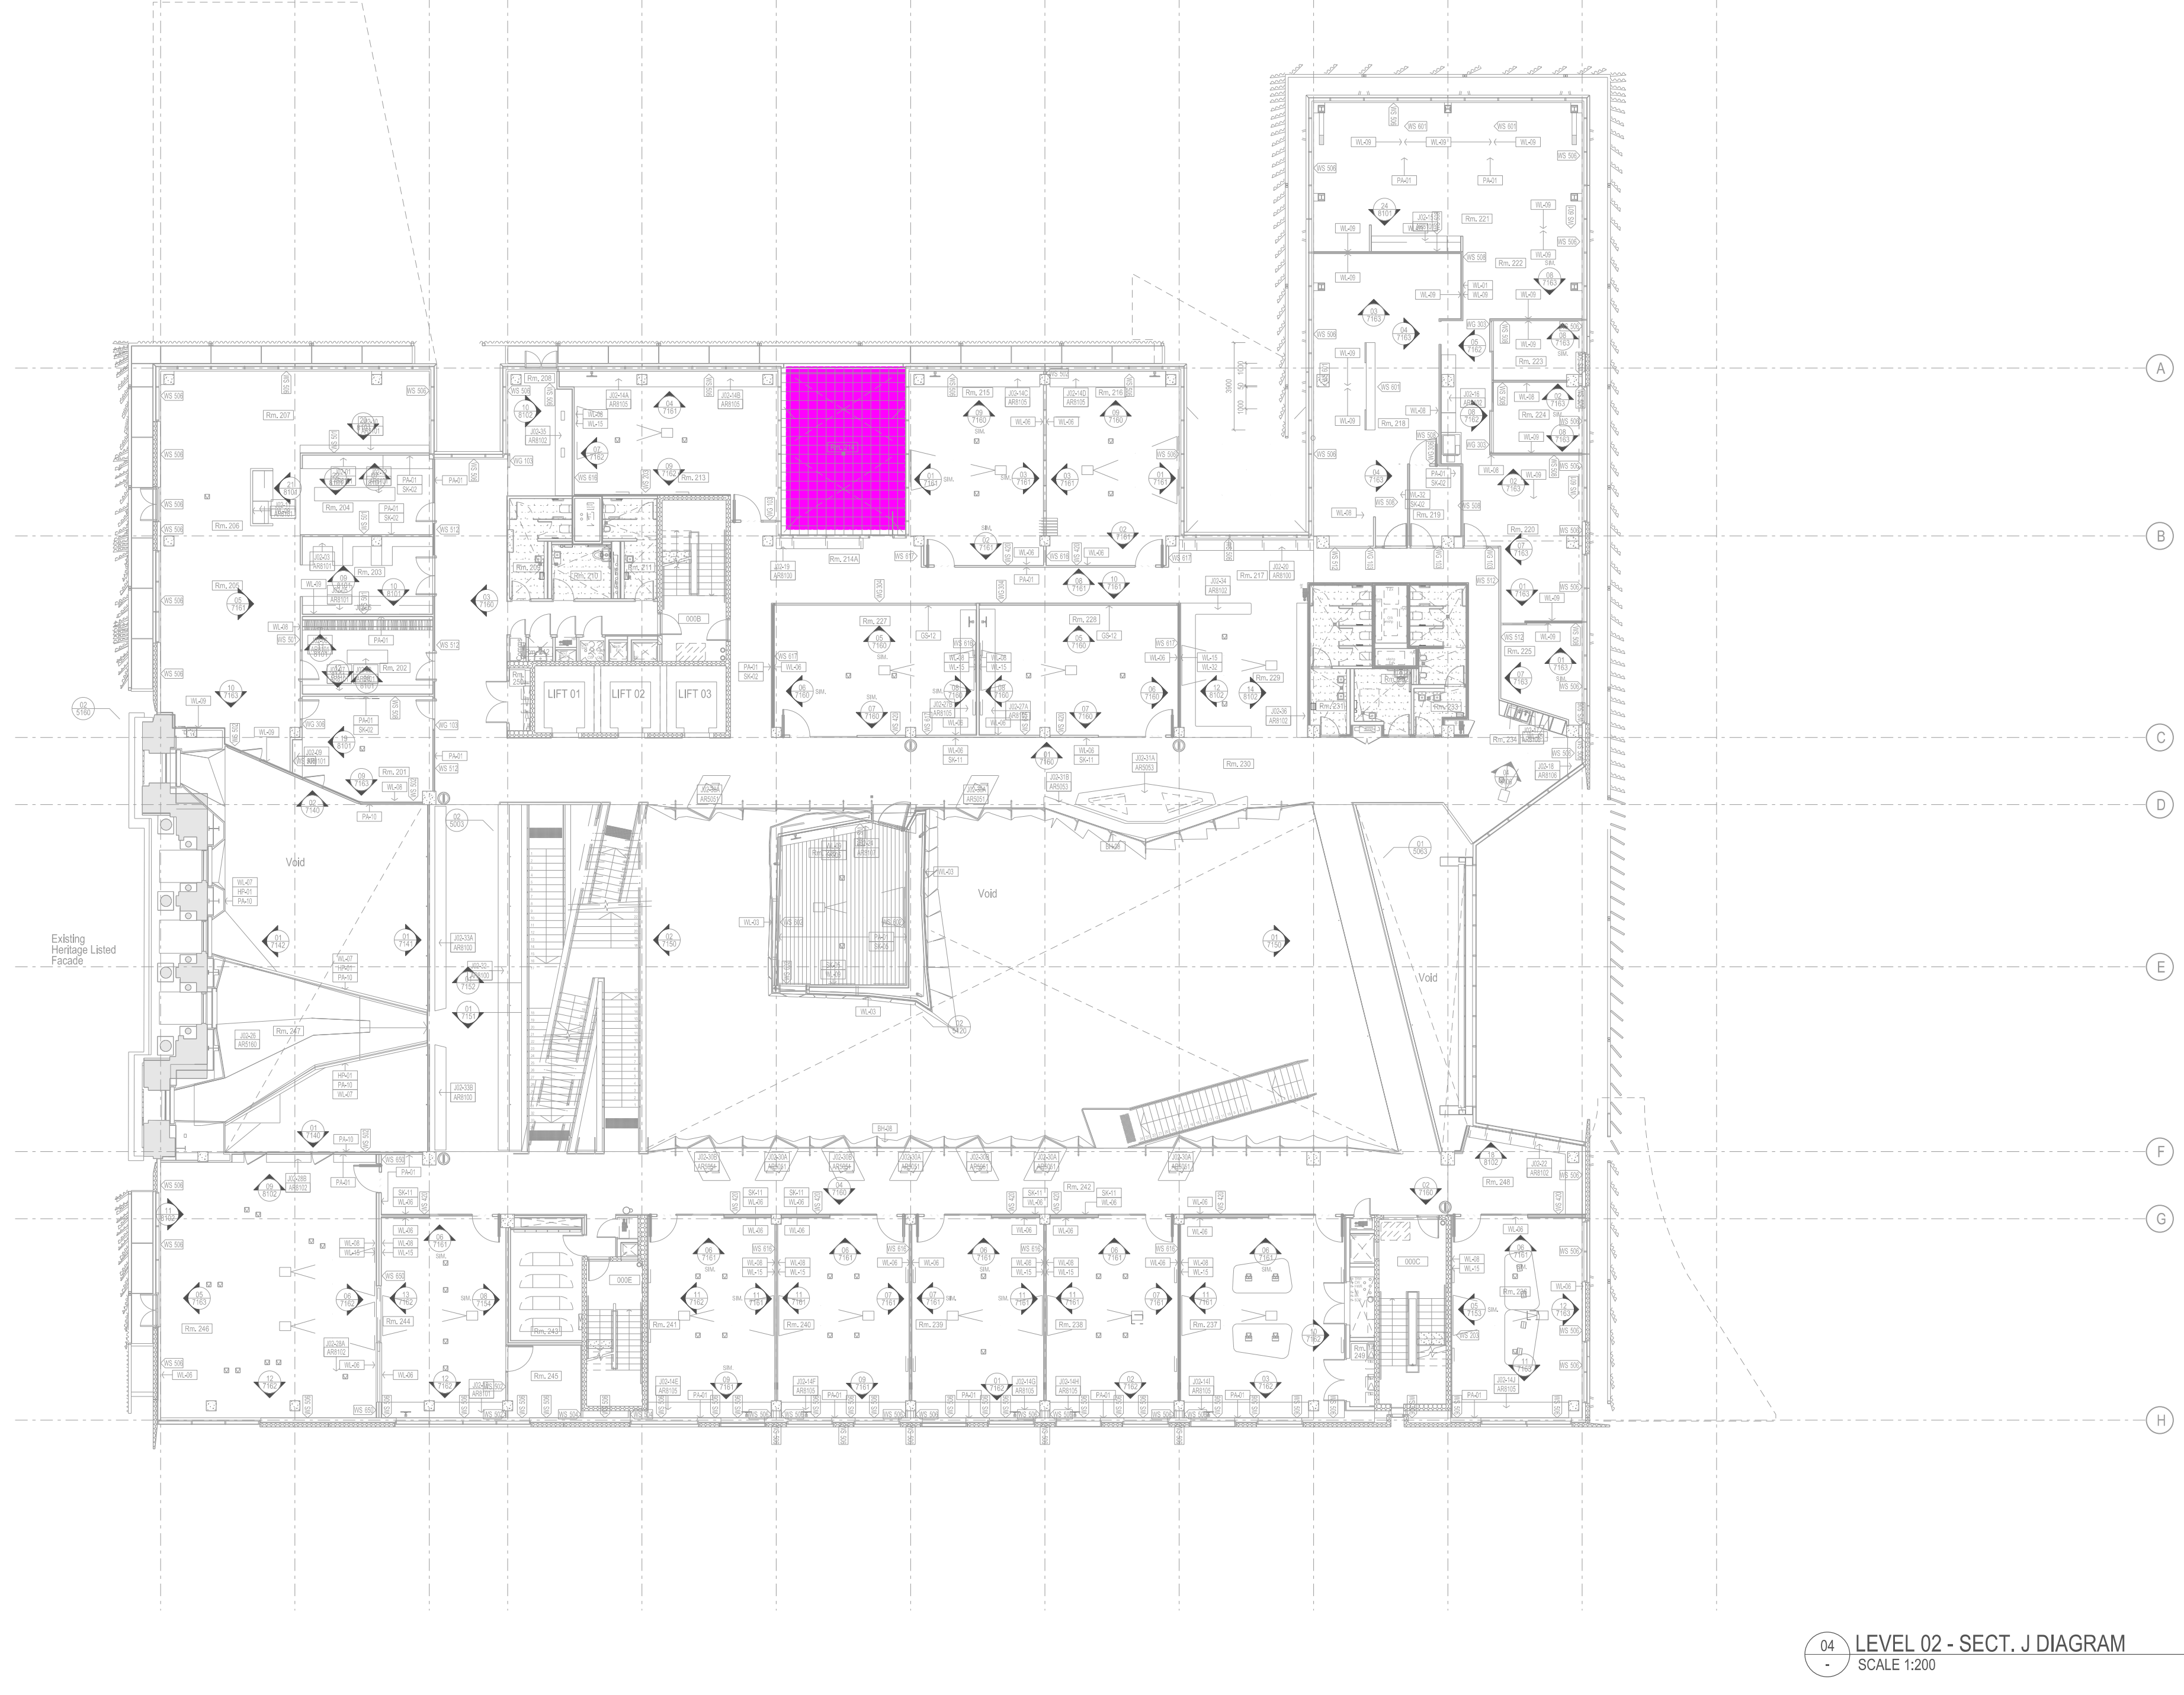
A
B
C
D
E
F
G
H

Rm. 207
Rm. 206
Rm. 205
Rm. 204
Rm. 203
Rm. 202
Rm. 201
Rm. 208
Rm. 209
Rm. 210
Rm. 211
Rm. 213
Rm. 214A
Rm. 215
Rm. 216
Rm. 217
Rm. 218
Rm. 219
Rm. 220
Rm. 221
Rm. 222
Rm. 223
Rm. 224
Rm. 225
Rm. 227
Rm. 228
Rm. 229
Rm. 230
Rm. 231
Rm. 233
Rm. 234
Rm. 237
Rm. 238
Rm. 239
Rm. 240
Rm. 241
Rm. 242
Rm. 243
Rm. 244
Rm. 245
Rm. 246
Rm. 247
Rm. 248
Rm. 249

LIFT 01
LIFT 02
LIFT 03

Void
Void
Void

Existing Heritage Listed Facade

04
-
LEVEL 02 - SECT. J DIAGRAM
SCALE 1:200